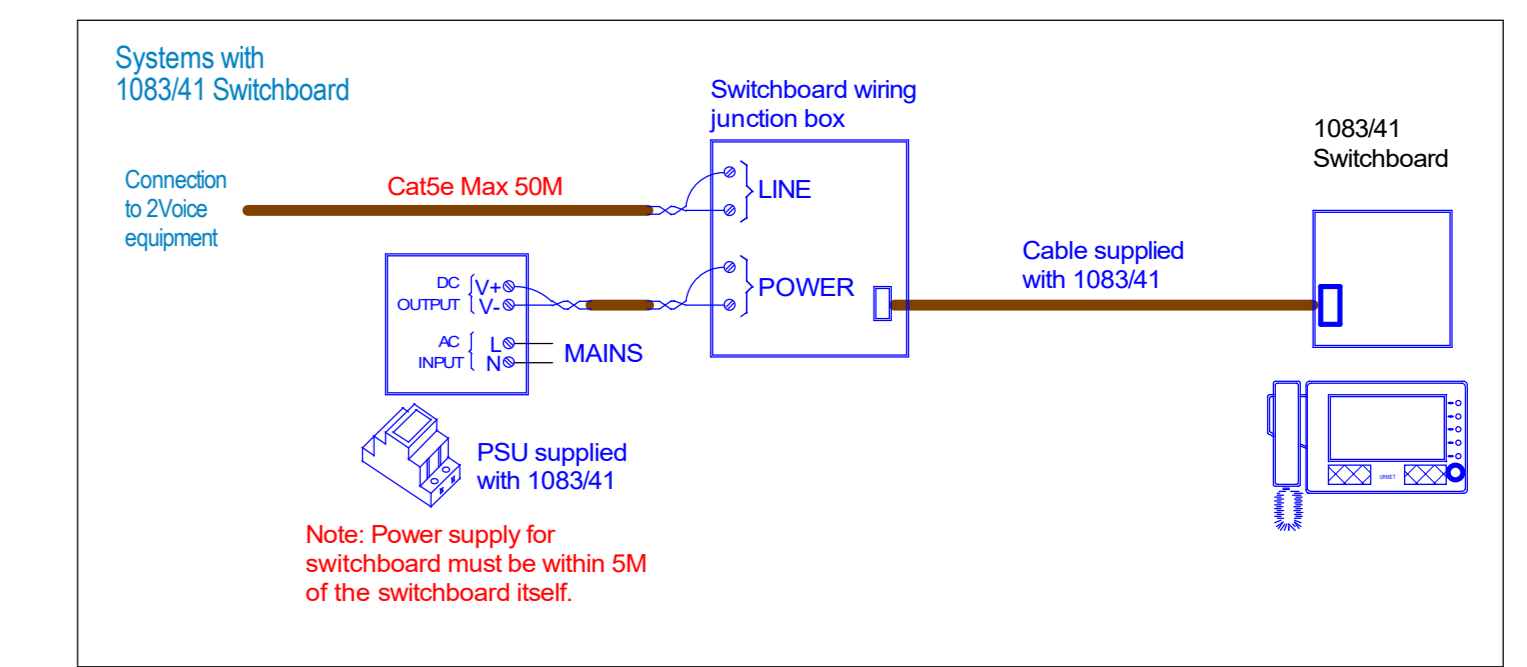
Systems with
1083/41 Switchboard

Switchboard wiring
junction box

1083/41
Switchboard

Connection to 2Voice equipment

Cat5e Max 50M

LINE

DC OUTPUT V+ V-

POWER

Cable supplied with 1083/41

AC INPUT L N

MAINS

URMET

PSU supplied with 1083/41

Note: Power supply for switchboard must be within 5M of the switchboard itself.